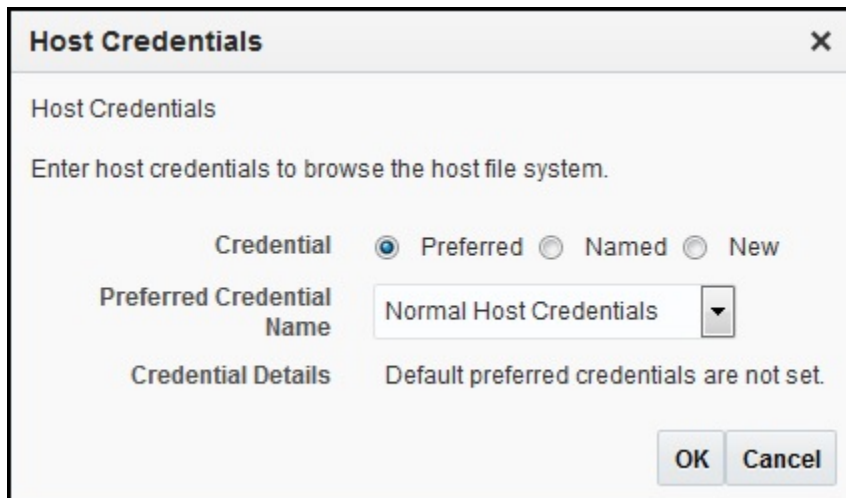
Host Credentials ×

Host Credentials

Enter host credentials to browse the host file system.

Credential Preferred Named New

Preferred Credential Name Normal Host Credentials

Credential Details Default preferred credentials are not set.

OK Cancel